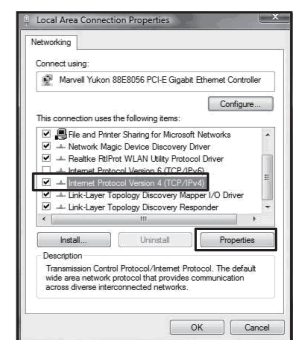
Local Area Connection Properties

Networking

Connect using:

Marvell Yukon 88E8056 PCI-E Gigabit Ethernet Controller

Configure...

This connection uses the following items:

File and Printer Sharing for Microsoft Networks
Network Magic Device Discovery Driver
Realtke RtlProt WLAN Utility Protocol Driver
Internet Protocol Version 6 (TCP/IPv6)
Internet Protocol Version 4 (TCP/IPv4)
Link-Layer Topology Discovery Mapper I/O Driver
Link-Layer Topology Discovery Responder

Install... Uninstall Properties

Description
Transmission Control Protocol/Internet Protocol. The default wide area network protocol that provides communication across diverse interconnected networks.

OK Cancel